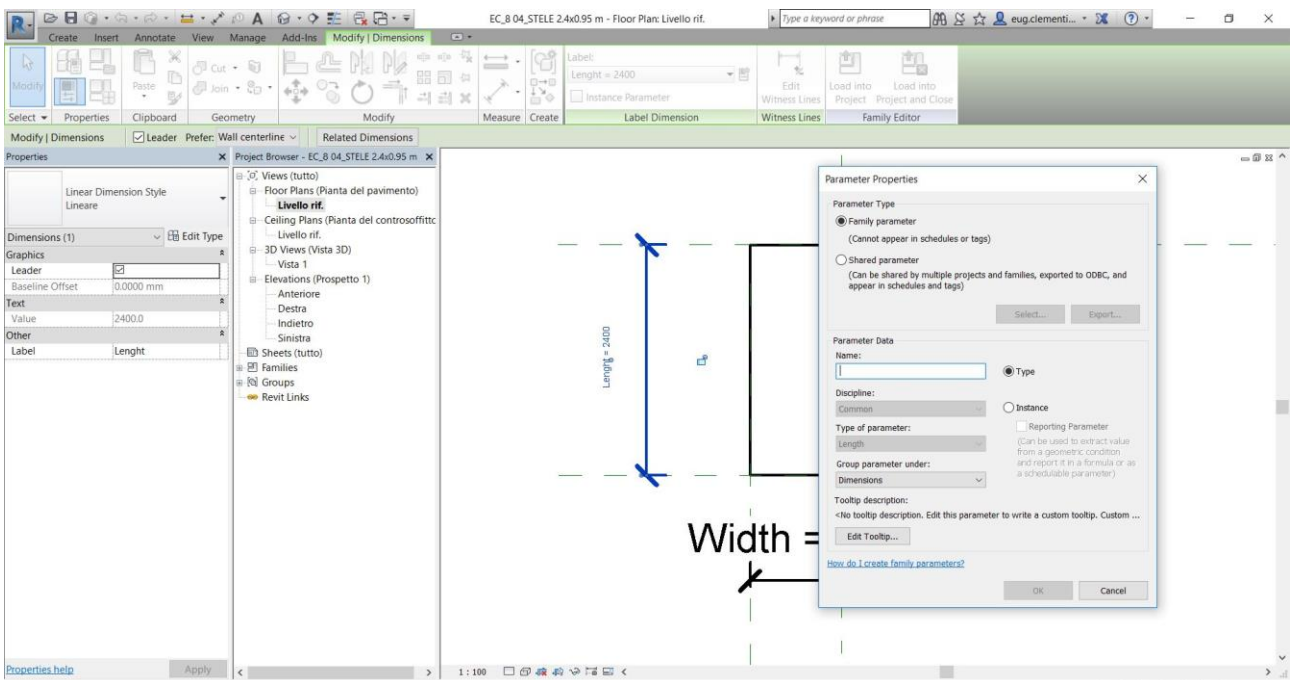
EC_8 04_STELE 2.4x0.95 m - Floor Plan: Livello rif.
Type a keyword or phrase
eug.clementi...

Create Insert Annotate View Manage Add-Ins Modify | Dimensions

Modify
Paste
Cut
Join
Label:
Lenght = 2400
Instance Parameter
Edit Witness Lines
Load into Project
Load into Project and Close

Select | Properties | Clipboard | Geometry | Modify | Measure | Create | Label Dimension | Witness Lines | Family Editor

Modify | Dimensions
Leader Prefer: Wall centerline
Related Dimensions

Properties
Linear Dimension Style
Lineare
Dimensions (1)
Edit Type
Graphics
Leader
Baseline Offset 0.0000 mm
Text
Value 2400.0
Other
Label Lenght

Properties help
Apply

Project Browser - EC_8 04_STELE 2.4x0.95 m
Views (tutto)
Floor Plans (Pianta del pavimento)
Livello rif.
Ceiling Plans (Pianta del controsoffittc
Livello rif.
3D Views (Vista 3D)
Vista 1
Elevations (Prospetto 1)
Anteriore
Destra
Indietro
Sinistra
Sheets (tutto)
Families
Groups
Revit Links

Lenght = 2400
Width =

1 : 100

Parameter Properties
Parameter Type
Family parameter
(Cannot appear in schedules or tags)
Shared parameter
(Can be shared by multiple projects and families, exported to ODBC, and appear in schedules and tags)
Select...
Export...
Parameter Data
Name:
Type
Discipline:
Common
Instance
Reporting Parameter
Type of parameter:
Length
(Can be used to extract value from a geometric condition and report it in a formula or as a schedulable parameter)
Group parameter under:
Dimensions
Tooltip description:
<No tooltip description. Edit this parameter to write a custom tooltip. Custom ...
Edit Tooltip...
How do I create family parameters?
OK
Cancel